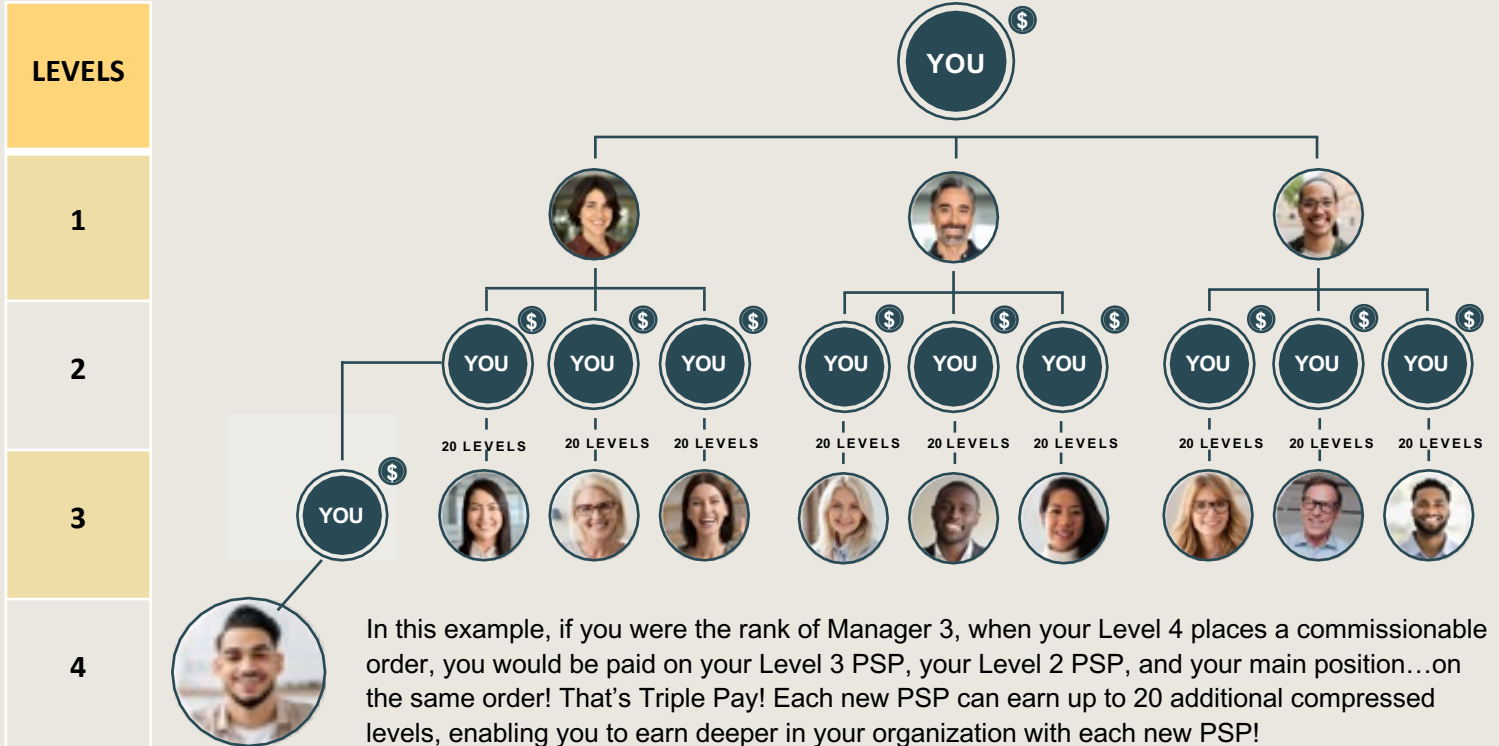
LEVELS

1

2

3

4

$ YOU

$ YOU $ YOU $ YOU $ YOU $ YOU $ YOU $ YOU $ YOU $ YOU

20 LEVELS 20 LEVELS 20 LEVELS 20 LEVELS 20 LEVELS 20 LEVELS 20 LEVELS 20 LEVELS 20 LEVELS

$ YOU

In this example, if you were the rank of Manager 3, when your Level 4 places a commissionable order, you would be paid on your Level 3 PSP, your Level 2 PSP, and your main position…on the same order! That's Triple Pay! Each new PSP can earn up to 20 additional compressed levels, enabling you to earn deeper in your organization with each new PSP!